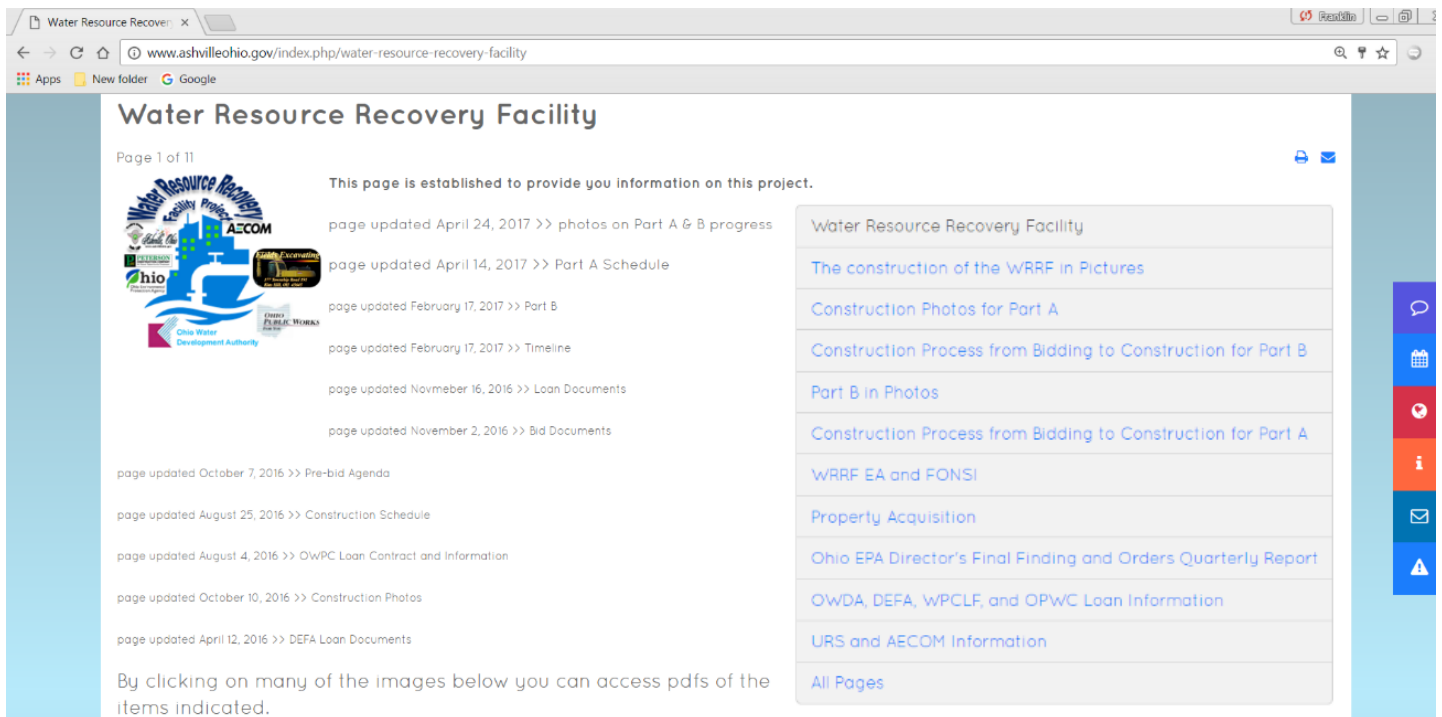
Water Resource Recovery ×

Rankin

www.ashvilleohio.gov/index.php/water-resource-recovery-facility

Apps New folder Google

Water Resource Recovery Facility

Page 1 of 11

Water Resource Recovery Facility Project AECOM Ohio PETERSON Fields Excavating Ohio Public Works Ohio Water Development Authority

This page is established to provide you information on this project.

page updated April 24, 2017 >> photos on Part A & B progress

page updated April 14, 2017 >> Part A Schedule

page updated February 17, 2017 >> Part B

page updated February 17, 2017 >> Timeline

page updated Novmeber 16, 2016 >> Loan Documents

page updated November 2, 2016 >> Bid Documents

page updated October 7, 2016 >> Pre-bid Agenda

page updated August 25, 2016 >> Construction Schedule

page updated August 4, 2016 >> OWPC Loan Contract and Information

page updated October 10, 2016 >> Construction Photos

page updated April 12, 2016 >> DEFA Loan Documents

By clicking on many of the images below you can access pdfs of the items indicated.

| Water Resource Recovery Facility |
|---|
| The construction of the WRRF in Pictures |
| Construction Photos for Part A |
| Construction Process from Bidding to Construction for Part B |
| Part B in Photos |
| Construction Process from Bidding to Construction for Part A |
| WRRF EA and FONSI |
| Property Acquisition |
| Ohio EPA Director's Final Finding and Orders Quarterly Report |
| OWDA, DEFA, WPCLF, and OPWC Loan Information |
| URS and AECOM Information |
| All Pages |